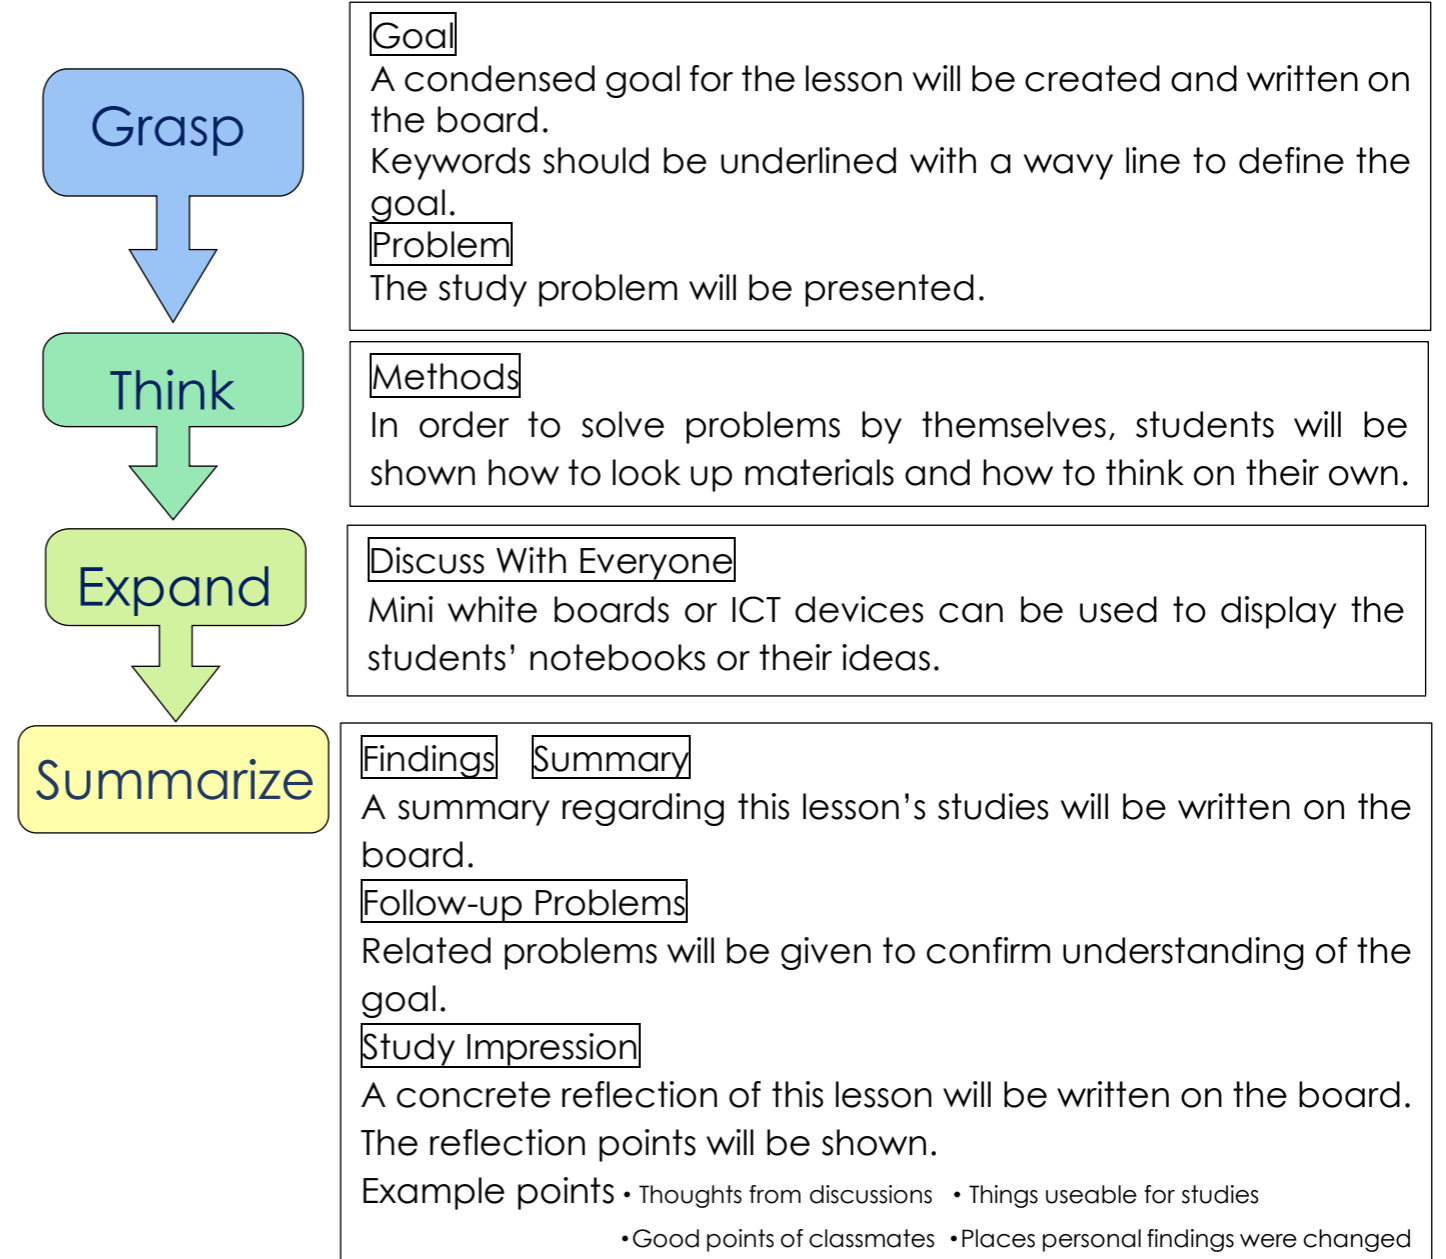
Grasp

Goal
A condensed goal for the lesson will be created and written on the board.
Keywords should be underlined with a wavy line to define the goal.
Problem
The study problem will be presented.

Think

Methods
In order to solve problems by themselves, students will be shown how to look up materials and how to think on their own.

Expand

Discuss With Everyone
Mini white boards or ICT devices can be used to display the students' notebooks or their ideas.

Summarize

Findings Summary
A summary regarding this lesson's studies will be written on the board.
Follow-up Problems
Related problems will be given to confirm understanding of the goal.
Study Impression
A concrete reflection of this lesson will be written on the board.
The reflection points will be shown.
Example points • Thoughts from discussions • Things useable for studies
•Good points of classmates •Places personal findings were changed